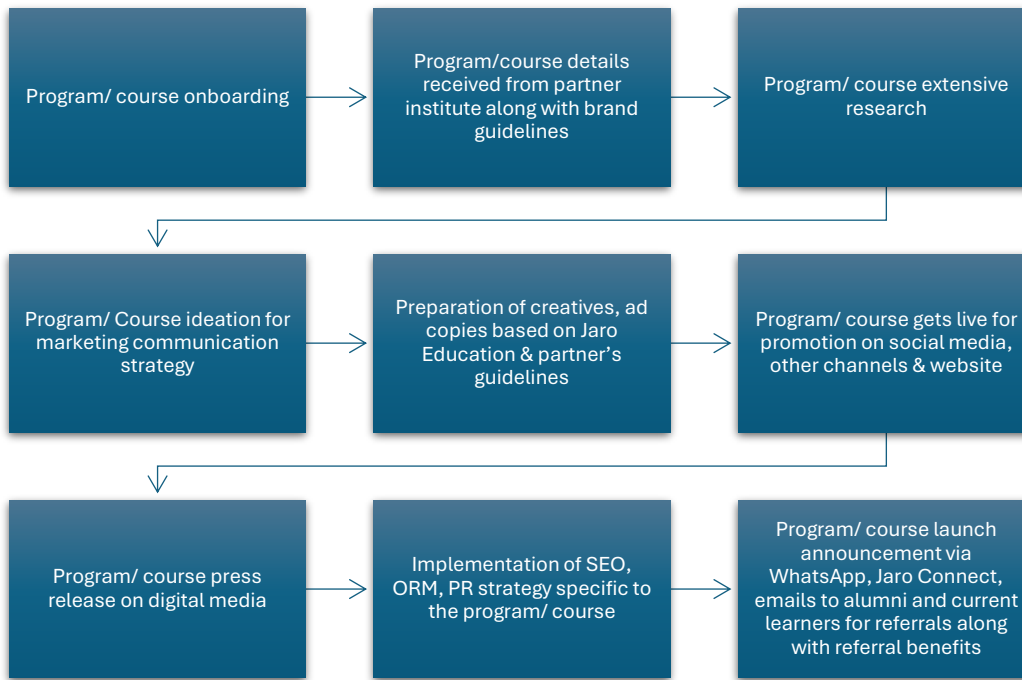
Program/ course onboarding

Program/course details received from partner institute along with brand guidelines

Program/ course extensive research

Program/ Course ideation for marketing communication strategy

Preparation of creatives, ad copies based on Jaro Education & partner's guidelines

Program/ course gets live for promotion on social media, other channels & website

Program/ course press release on digital media

Implementation of SEO, ORM, PR strategy specific to the program/ course

Program/ course launch announcement via WhatsApp, Jaro Connect, emails to alumni and current learners for referrals along with referral benefits